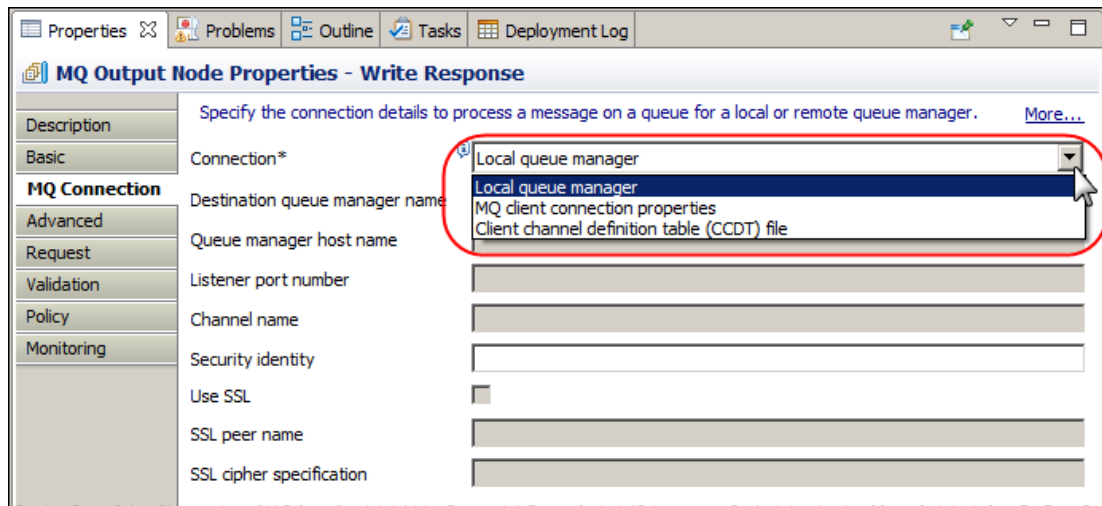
Properties ☒ Problems Outline Tasks Deployment Log

MQ Output Node Properties - Write Response

Description
Basic
MQ Connection
Advanced
Request
Validation
Policy
Monitoring

Specify the connection details to process a message on a queue for a local or remote queue manager. More...

Connection* Local queue manager

Local queue manager
MQ client connection properties
Client channel definition table (CCDT) file

Destination queue manager name
Queue manager host name
Listener port number
Channel name
Security identity
Use SSL
SSL peer name
SSL cipher specification